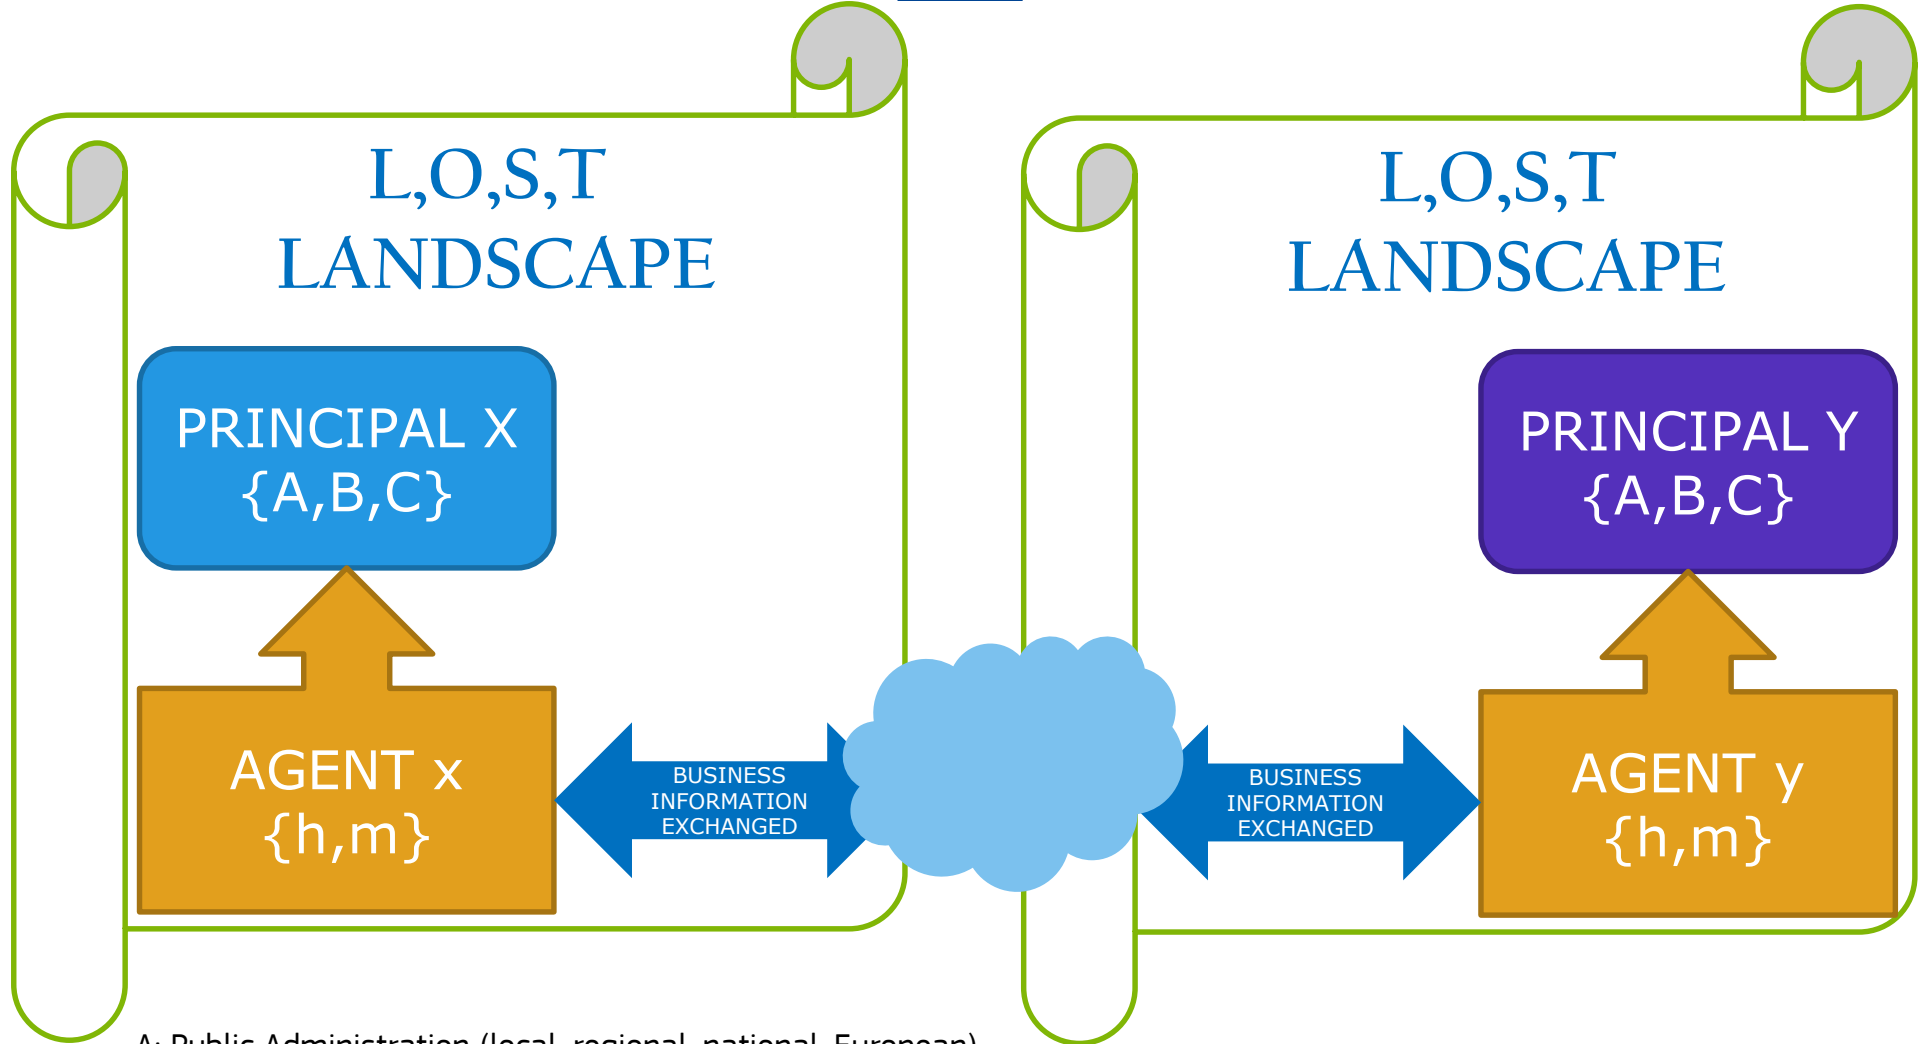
L,O,S,T
LANDSCAPE

PRINCIPAL X
{A,B,C}

AGENT x
{h,m}

BUSINESS INFORMATION EXCHANGED

L,O,S,T
LANDSCAPE

PRINCIPAL Y
{A,B,C}

BUSINESS INFORMATION EXCHANGED

AGENT y
{h,m}

A: Public Administration (local, regional, national, European)